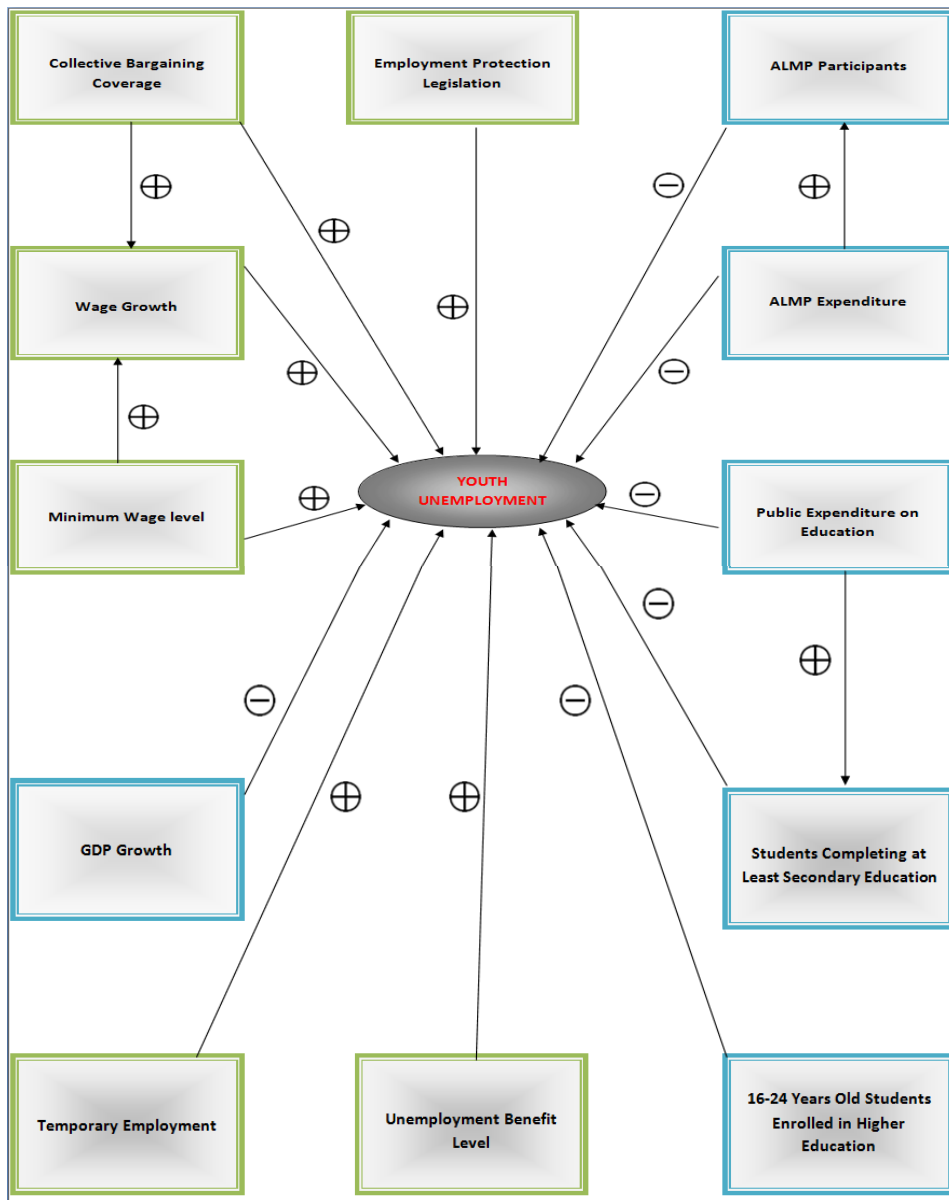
Collective Bargaining Coverage

Employment Protection Legislation

ALMP Participants

$\oplus$

$\oplus$

$\ominus$

$\oplus$

$\oplus$

Wage Growth

ALMP Expenditure

$\oplus$

$\ominus$

$\oplus$

YOUTH UNEMPLOYMENT

Minimum Wage level

$\oplus$

$\ominus$

Public Expenditure on Education

$\ominus$

$\oplus$

$\ominus$

$\ominus$

$\oplus$

$\oplus$

GDP Growth

Students Completing at Least Secondary Education

Temporary Employment

Unemployment Benefit Level

16-24 Years Old Students Enrolled in Higher Education